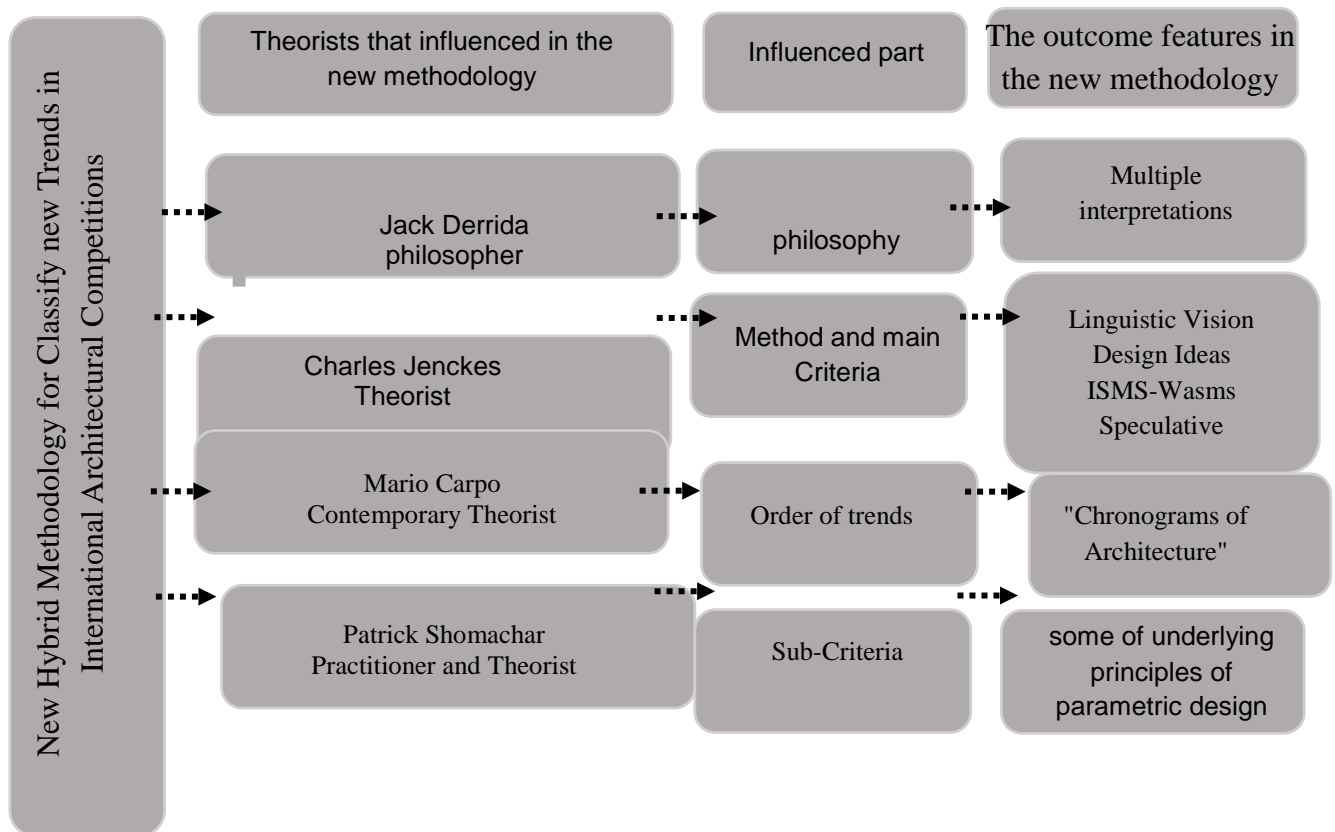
New Hybrid Methodology for Classify new Trends in International Architectural Competitions

Theorists that influenced in the new methodology

Influenced part

The outcome features in the new methodology

Jack Derrida philosopher

philosophy

Multiple interpretations

Charles Jenckes Theorist

Method and main Criteria

Linguistic Vision
Design Ideas
ISMS-Wasms
Speculative

Mario Carpo
Contemporary Theorist

Order of trends

"Chronograms of Architecture"

Patrick Shomachar
Practitioner and Theorist

Sub-Criteria

some of underlying principles of parametric design